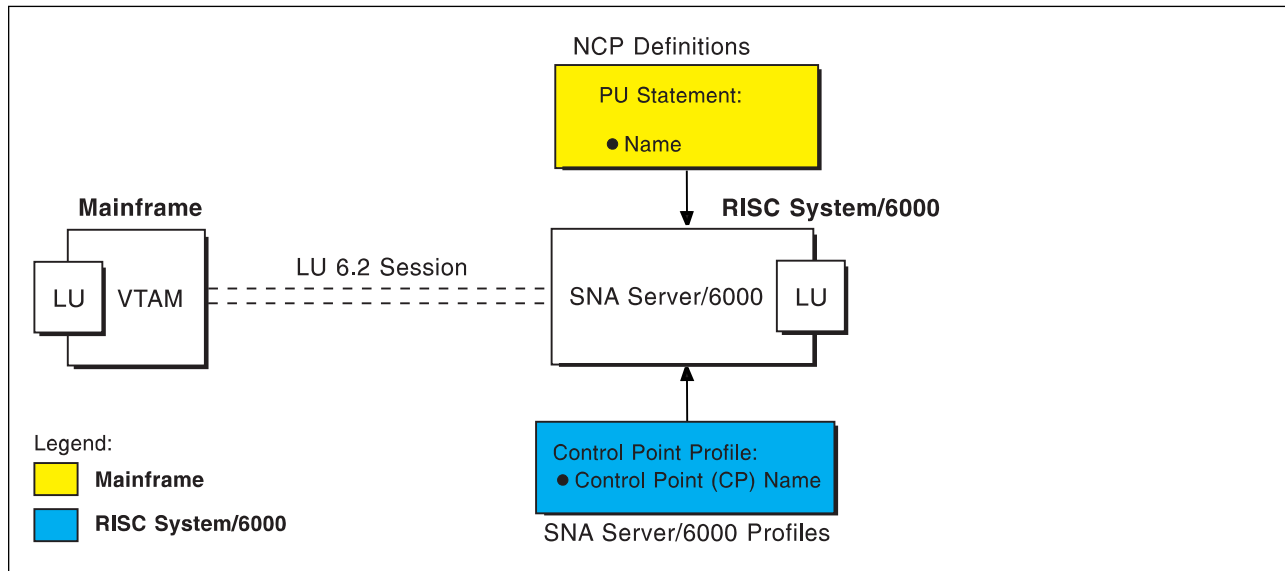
NCP Definitions

PU Statement:

● Name

Mainframe

RISC System/6000

LU 6.2 Session

LU VTAM

SNA Server/6000 LU

Legend:

Mainframe

RISC System/6000

Control Point Profile:
● Control Point (CP) Name

SNA Server/6000 Profiles